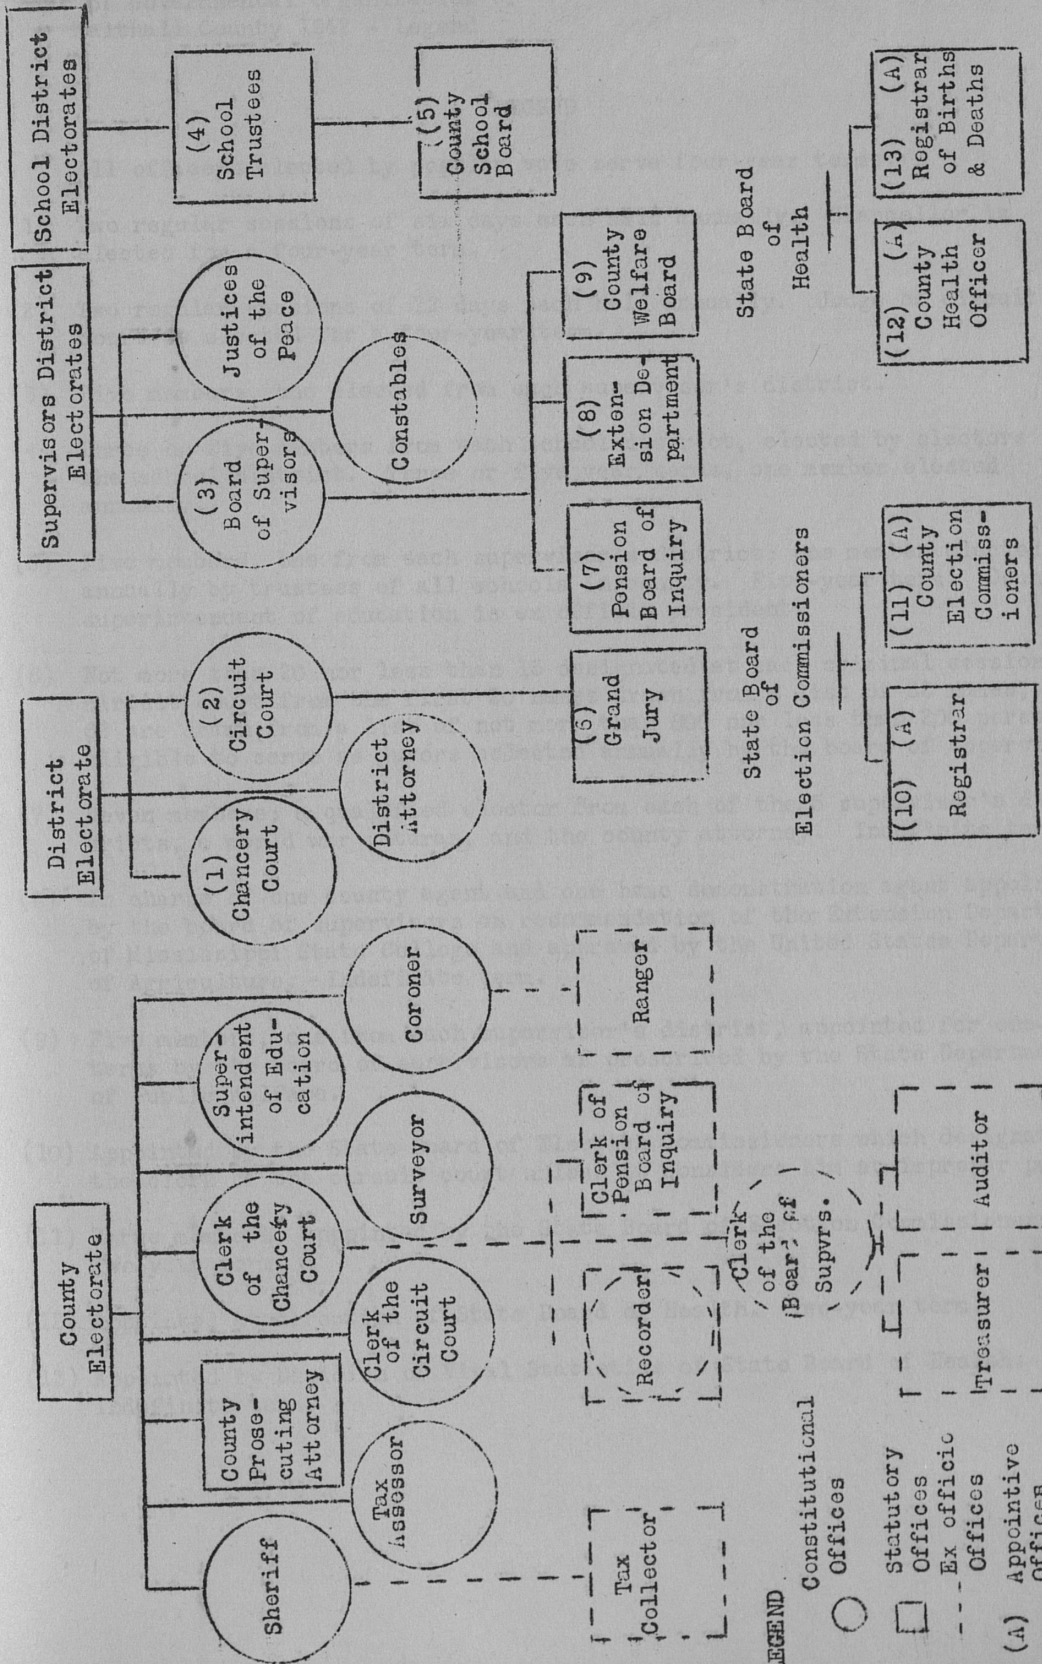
County Electorate

Sheriff

Tax Assessor

County Prosecuting Attorney

Clerk of the Circuit Court

Clerk of the Chancery Court

Surveyor

Superintendent of Education

Coroner

Tax Collector

Recorder

Clerk of Pension Board of Inquiry

Ranger

Clerk of the Board of Supvrs.

Treasurer

Auditor

District Electorate

(1) Chancery Court

(2) Circuit Court

District Attorney

(6) Grand Jury

Supervisors District Electorates

(3) Board of Supervisors

Justices of the Peace

Constables

(7) Pension Board of Inquiry

(8) Extension Department

(9) County Welfare Board

School District Electorates

(4) School Trustees

(5) County School Board

State Board of Election Commissioners

(10) (A) Registrar

(11) (A) County Election Commissioners

State Board of Health

(12) (A) County Health Officer

(13) (A) Registrar of Births & Deaths

LEGEND

Constitutional Offices

Statutory Offices

Ex officio Offices

(A) Appointive Offices

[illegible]